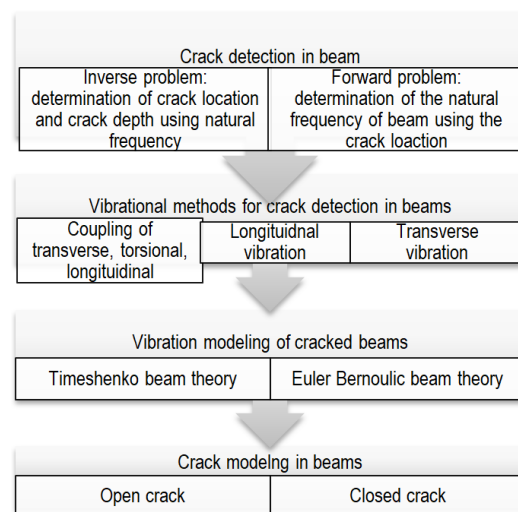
Crack detection in beam

Inverse problem: determination of crack location and crack depth using natural frequency

Forward problem: determination of the natural frequency of beam using the crack loaction

Vibrational methods for crack detection in beams

Coupling of transverse, torsional, longituidinal

Longituidnal vibration

Transverse vibration

Vibration modeling of cracked beams

Timeshenko beam theory

Euler Bernoulic beam theory

Crack modelng in beams

Open crack

Closed crack